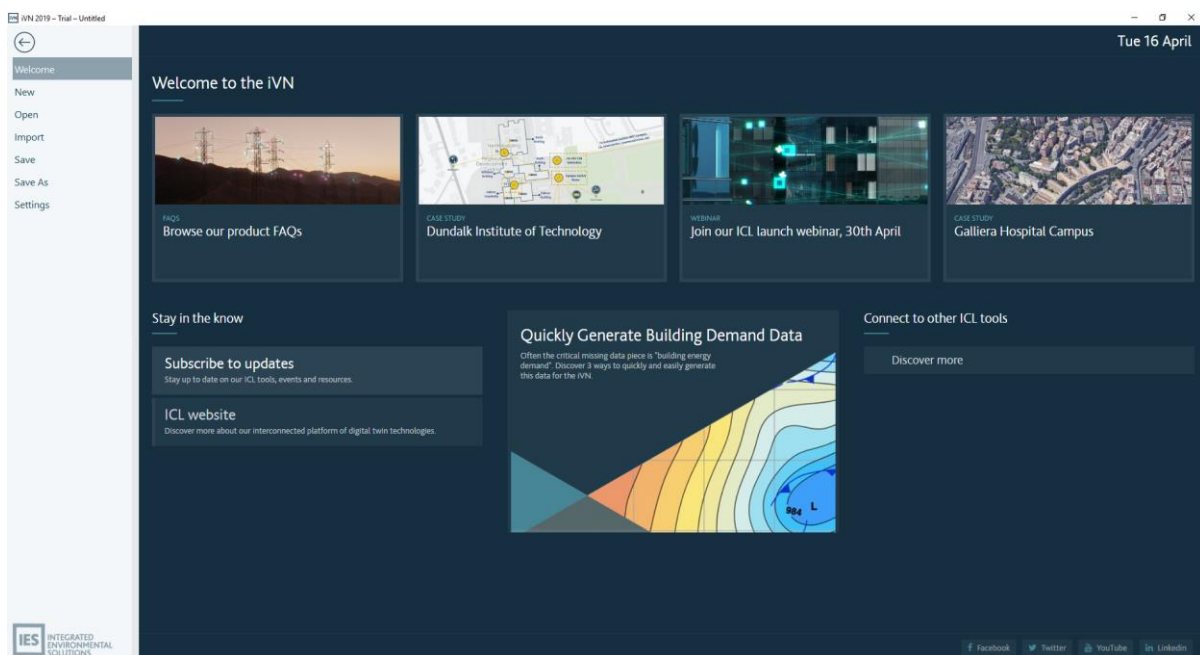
iVN 2019 – Trial – Untitled

Welcome
New
Open
Import
Save
Save As
Settings

Tue 16 April

Welcome to the iVN

FAQS
Browse our product FAQs

CASE STUDY
Dundalk Institute of Technology

WEBINAR
Join our ICL launch webinar, 30th April

CASE STUDY
Galliera Hospital Campus

Stay in the know

Subscribe to updates
Stay up to date on our ICL tools, events and resources.

ICL website
Discover more about our interconnected platform of digital twin technologies.

Quickly Generate Building Demand Data
Often the critical missing data piece is "building energy demand". Discover 3 ways to quickly and easily generate this data for the iVN.

984 L

Connect to other ICL tools

Discover more

IES INTEGRATED ENVIRONMENTAL SOLUTIONS

Facebook Twitter YouTube LinkedIn